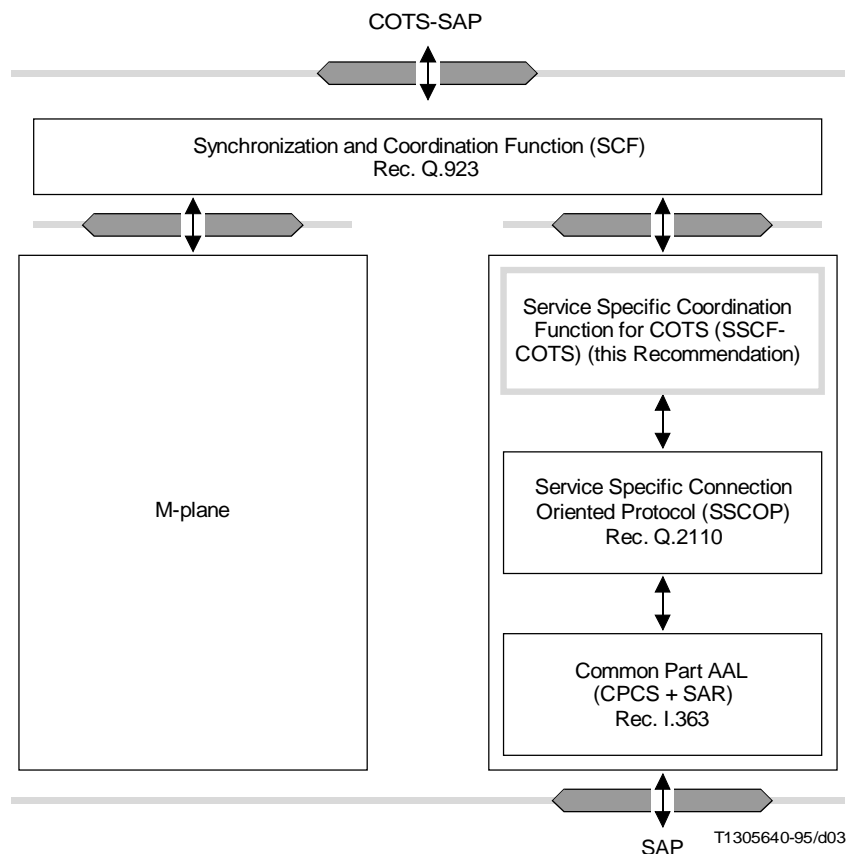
COTS-SAP

Synchronization and Coordination Function (SCF)
Rec. Q.923

M-plane

Service Specific Coordination Function for COTS (SSCF-COTS) (this Recommendation)

Service Specific Connection Oriented Protocol (SSCOP)
Rec. Q.2110

Common Part AAL
(CPCS + SAR)
Rec. I.363

SAP

T1305640-95/d03